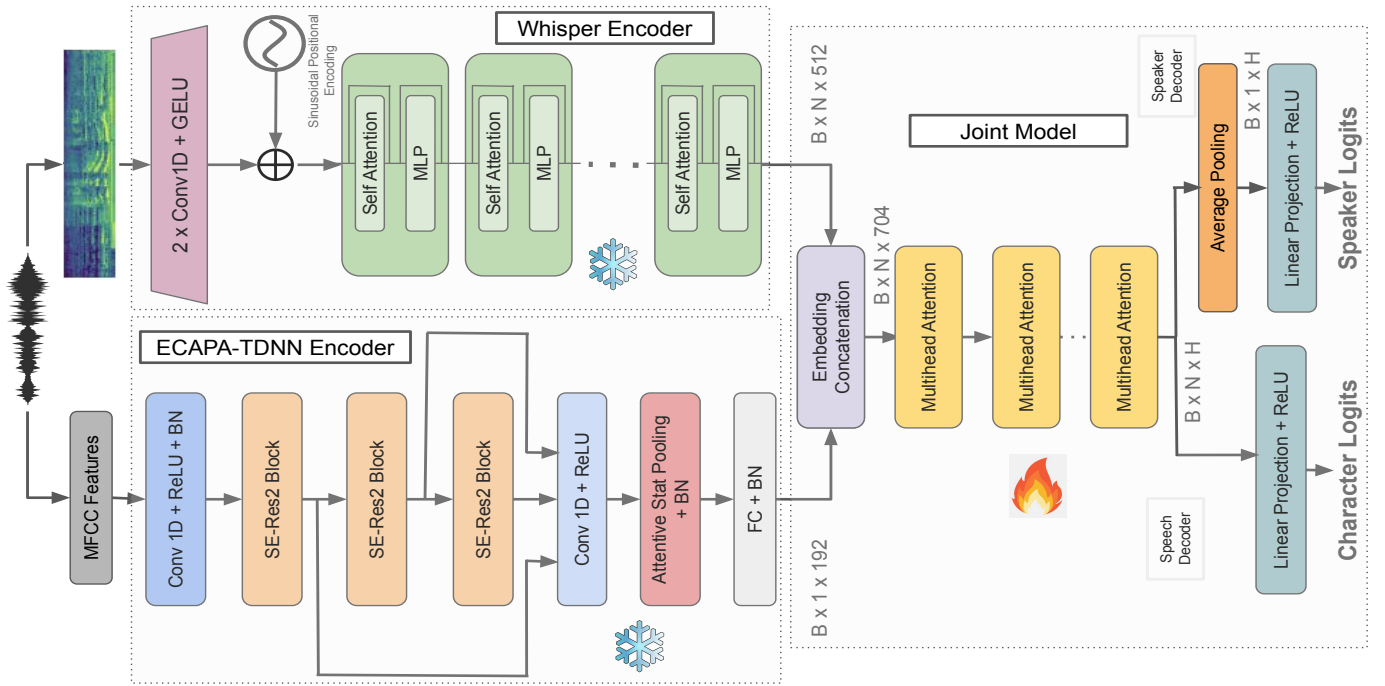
Whisper Encoder

2 x Conv1D + GELU

Sinusoidal Positional Encoding

Self Attention

MLP

Self Attention

MLP

Self Attention

MLP

B x N x 512

Joint Model

Speaker Decoder

Average Pooling

B x 1 x H

Linear Projection + ReLU

Speaker Logits

B x N x 704

Embedding Concatenation

Multihead Attention

Multihead Attention

Multihead Attention

B x N x H

Linear Projection + ReLU

Character Logits

Speech Decoder

ECAPA-TDNN Encoder

MFCC Features

Conv 1D + ReLU + BN

SE-Res2 Block

SE-Res2 Block

SE-Res2 Block

Conv 1D + ReLU

Attentive Stat Pooling + BN

FC + BN

B x 1 x 192